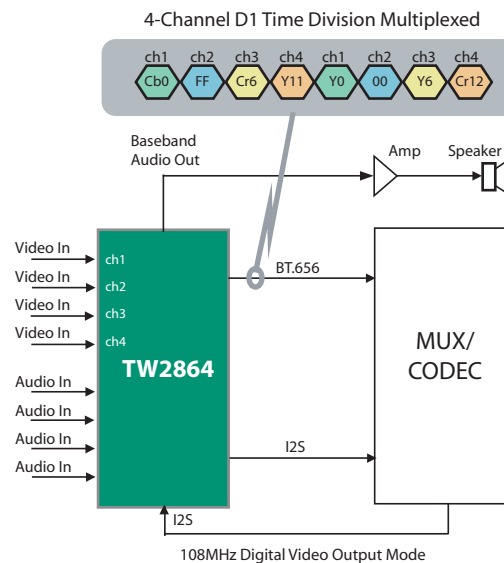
4-Channel D1 Time Division Multiplexed

ch1 ch2 ch3 ch4 ch1 ch2 ch3 ch4
Cb0 FF Cr6 Y11 Y0 00 Y6 Cr12

Baseband Audio Out

Amp

Speaker

Video In
Video In
Video In
Video In
Audio In
Audio In
Audio In
Audio In

ch1
ch2
ch3
ch4
TW2864

BT.656

MUX/ CODEC

I2S

I2S

108MHz Digital Video Output Mode